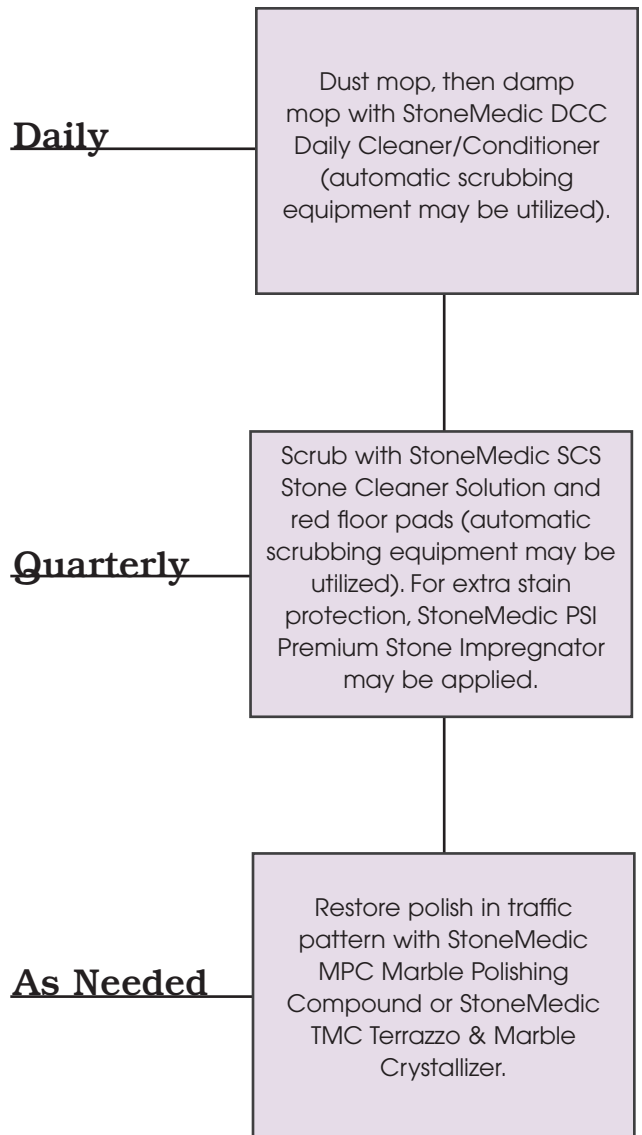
Daily

Dust mop, then damp mop with StoneMedic DCC Daily Cleaner/Conditioner (automatic scrubbing equipment may be utilized).

Quarterly

Scrub with StoneMedic SCS Stone Cleaner Solution and red floor pads (automatic scrubbing equipment may be utilized). For extra stain protection, StoneMedic PSI Premium Stone Impregnator may be applied.

As Needed

Restore polish in traffic pattern with StoneMedic MPC Marble Polishing Compound or StoneMedic TMC Terrazzo & Marble Crystallizer.